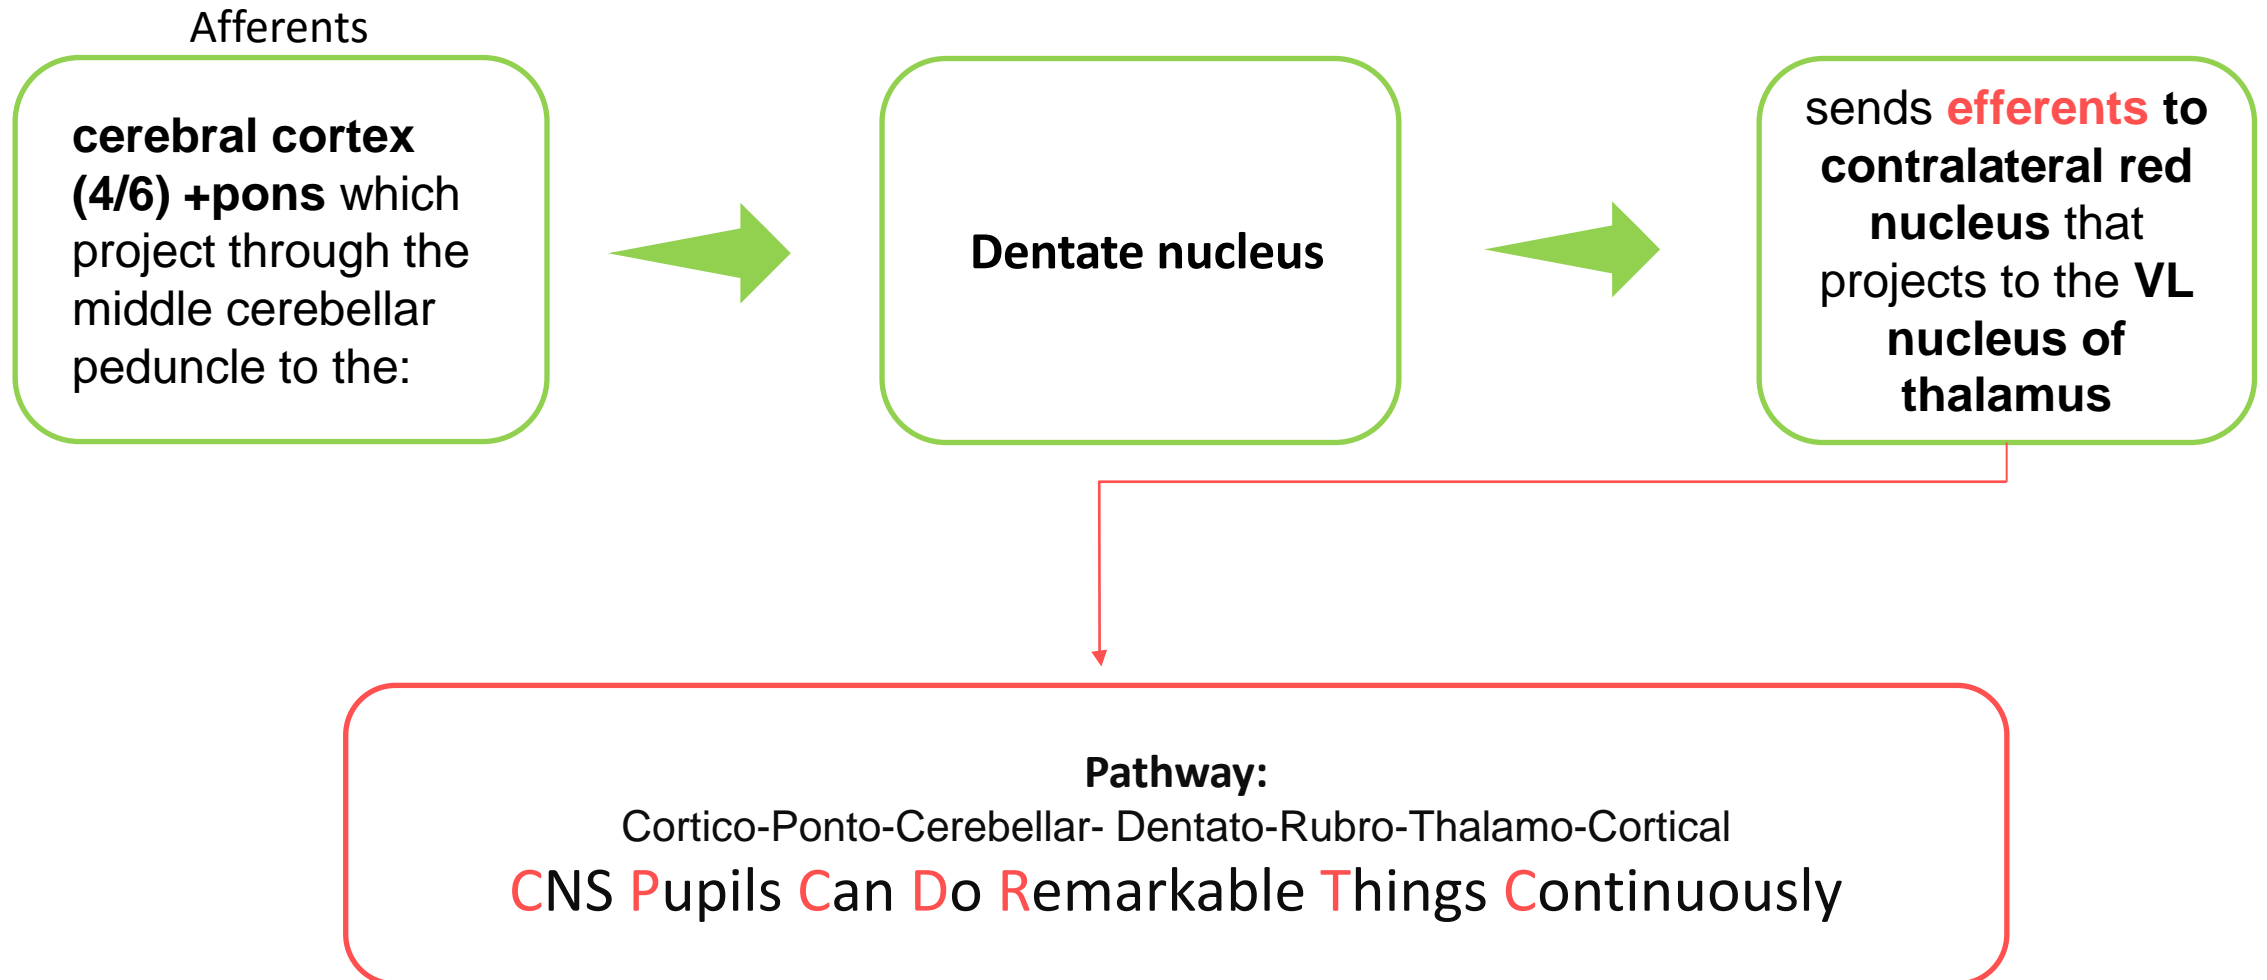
Afferents

cerebral cortex (4/6) +pons which project through the middle cerebellar peduncle to the:

Dentate nucleus

sends efferents to contralateral red nucleus that projects to the VL nucleus of thalamus

Pathway:
Cortico-Ponto-Cerebellar- Dentato-Rubro-Thalamo-Cortical
CNS Pupils Can Do Remarkable Things Continuously